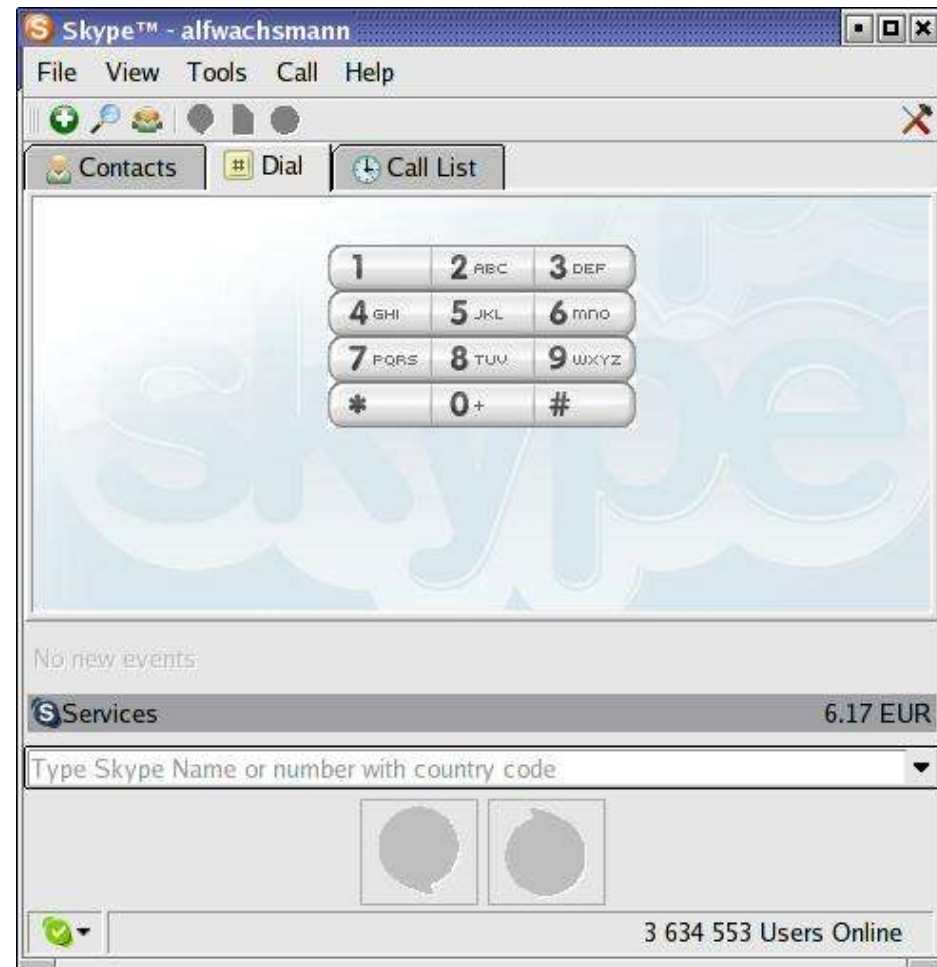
Skype™ - alfwachsmann

File View Tools Call Help

Contacts | Dial | Call List

| 1 | 2 ABC | 3 DEF |
|---|---|---|
| 4 GHI | 5 JKL | 6 MNO |
| 7 PQRS | 8 TUV | 9 WXYZ |
| * | 0 + | # |

No new events

Services 6.17 EUR

Type Skype Name or number with country code

3 634 553 Users Online